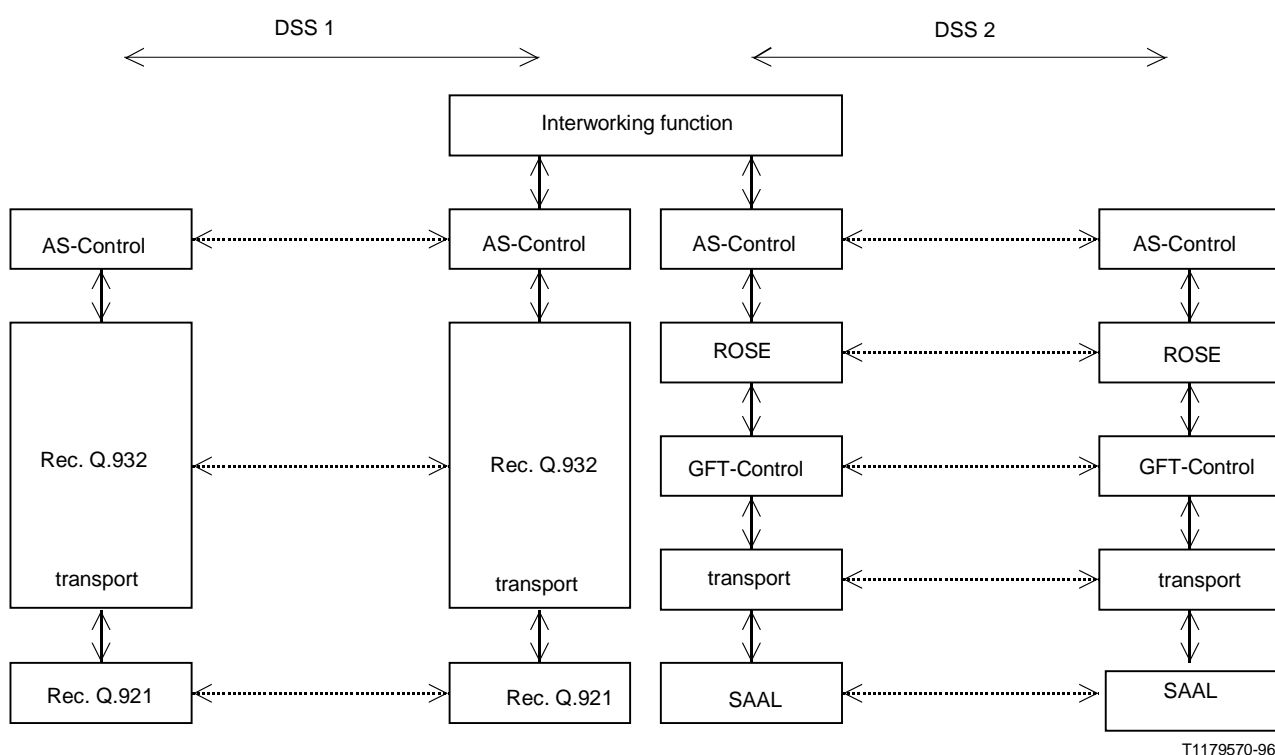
DSS 1

DSS 2

Interworking function

AS-Control

AS-Control

AS-Control

AS-Control

Rec. Q.932

transport

Rec. Q.932

transport

ROSE

ROSE

GFT-Control

GFT-Control

transport

transport

Rec. Q.921

Rec. Q.921

SAAL

SAAL

T1179570-96